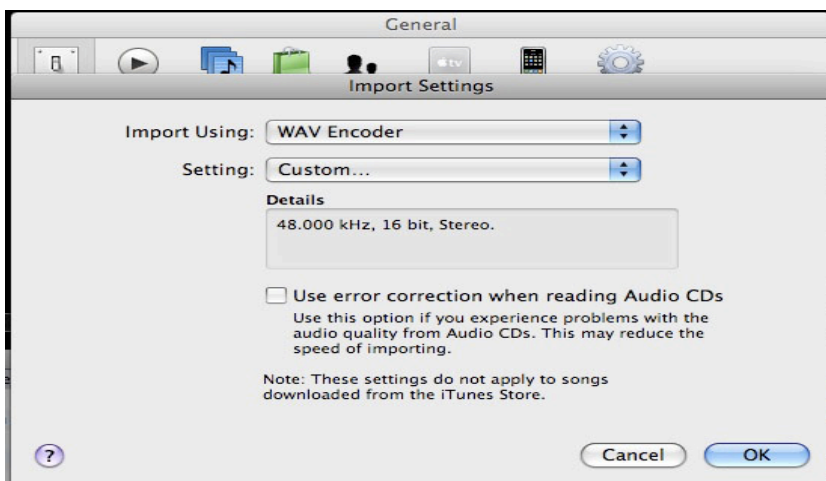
General

tv

Import Settings

Import Using: WAV Encoder

Setting: Custom...

Details

48.000 kHz, 16 bit, Stereo.

Use error correction when reading Audio CDs

Use this option if you experience problems with the audio quality from Audio CDs. This may reduce the speed of importing.

Note: These settings do not apply to songs downloaded from the iTunes Store.

?

Cancel

OK